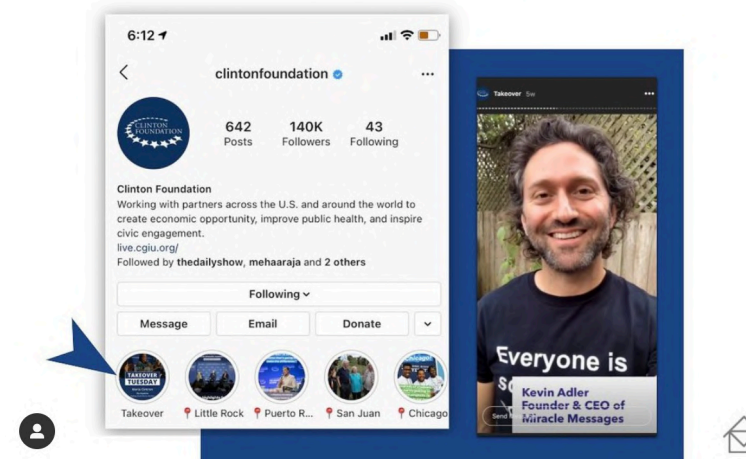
6:12

clintonfoundation

CLINTON FOUNDATION

642 Posts
140K Followers
43 Following

Clinton Foundation
Working with partners across the U.S. and around the world to create economic opportunity, improve public health, and inspire civic engagement.
live.cgiu.org/
Followed by thedailyshow, mehaaraja and 2 others

Following
Message
Email
Donate

TAKEOVER TUESDAY

Takeover
Little Rock
Puerto R...
San Juan
Chicago

Takeover 5w

Everyone is
S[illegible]

Kevin Adler
Founder & CEO of
Miracle Messages

Send M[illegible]